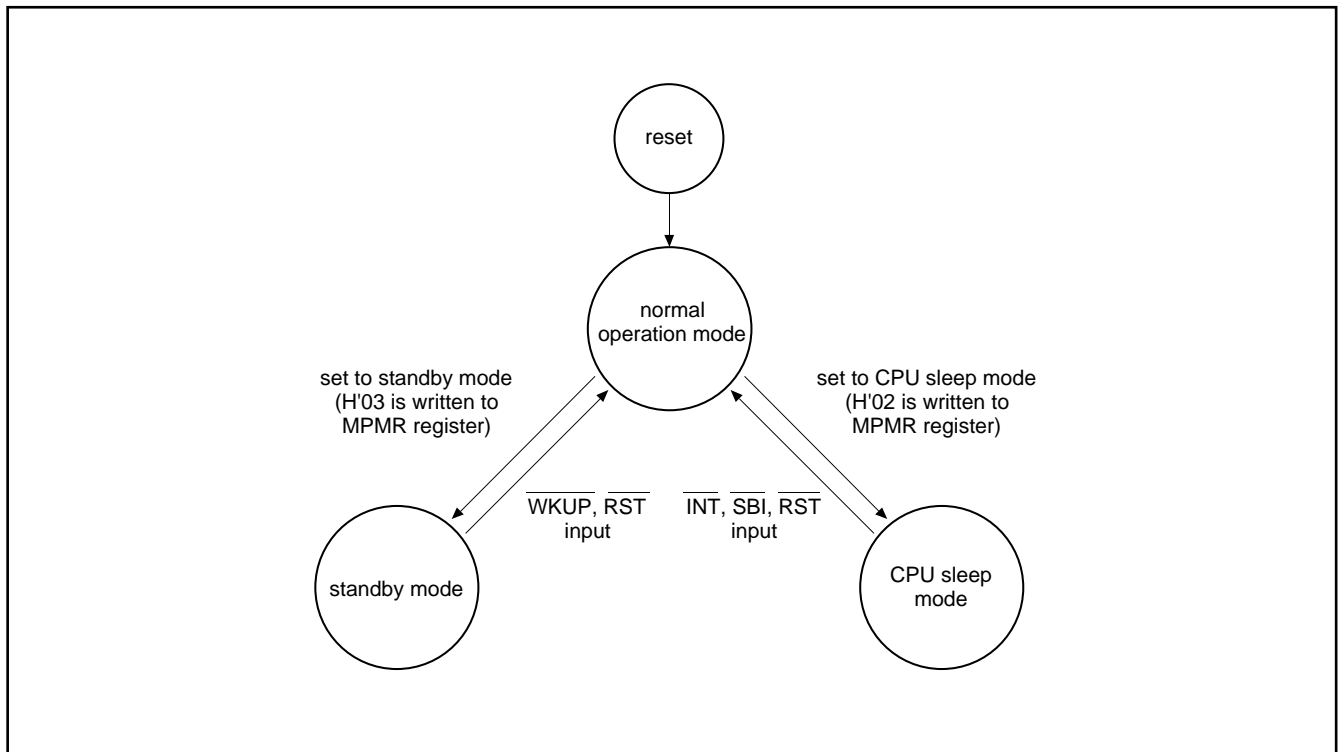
reset

normal operation mode

set to standby mode (H'03 is written to MPMR register)

set to CPU sleep mode (H'02 is written to MPMR register)

$\overline{WKUP}$, $\overline{RST}$ input

$\overline{INT}$, $\overline{SBI}$, $\overline{RST}$ input

standby mode

CPU sleep mode